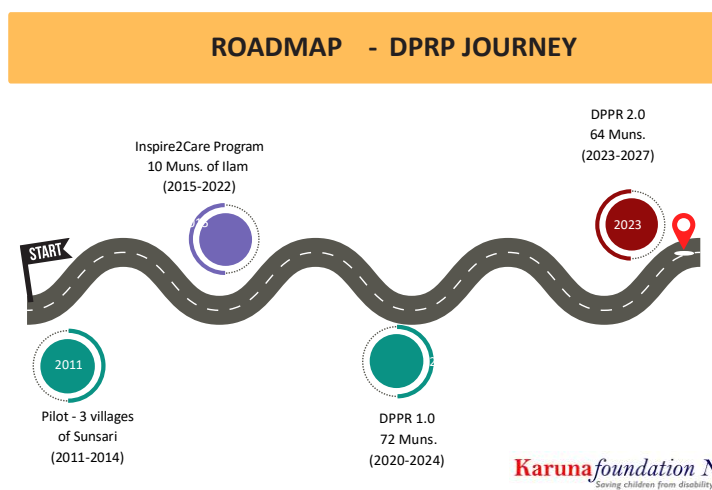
ROADMAP - DPRP JOURNEY

START

Inspire2Care Program
10 Muns. of Ilam
(2015-2022)

DPPR 2.0
64 Muns.
(2023-2027)

2023

2011

Pilot - 3 villages
of Sunsari
(2011-2014)

DPPR 1.0
72 Muns.
(2020-2024)

Karuna foundation N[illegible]
Saving children from disability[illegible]